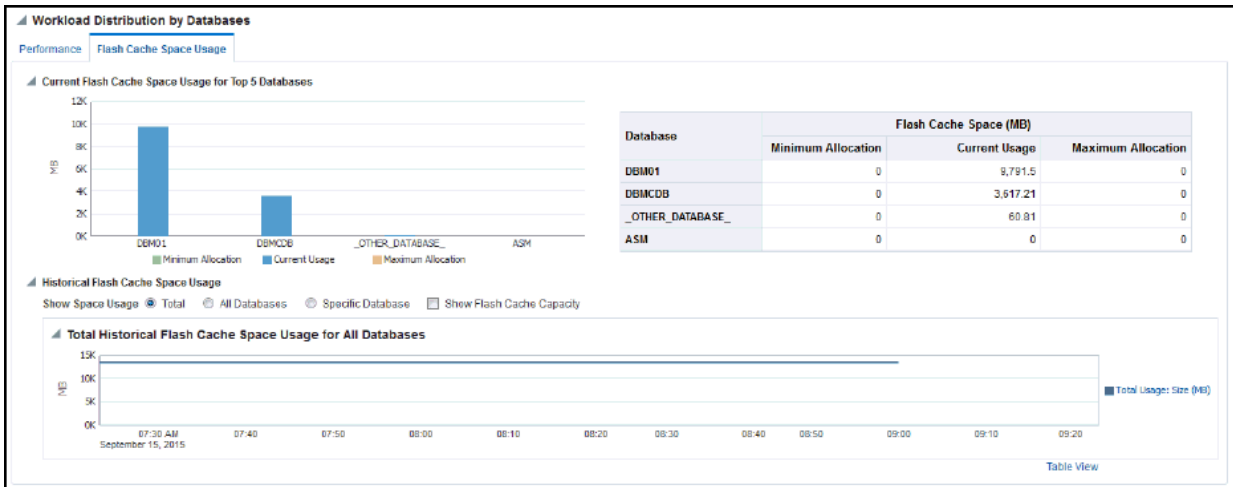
Workload Distribution by Databases

Performance | Flash Cache Space Usage

Current Flash Cache Space Usage for Top 5 Databases

12K
10K
8K
6K
4K
2K
0K
MB

DBM01 DBMCDB _OTHER_DATABASE_ ASM

Minimum Allocation Current Usage Maximum Allocation

<table>
<tr><th rowspan="2">Database</th><th colspan="3">Flash Cache Space (MB)</th></tr>
<tr><th>Minimum Allocation</th><th>Current Usage</th><th>Maximum Allocation</th></tr>
<tr><td>DBM01</td><td>0</td><td>9,791.5</td><td>0</td></tr>
<tr><td>DBMCDB</td><td>0</td><td>3,617.21</td><td>0</td></tr>
<tr><td>_OTHER_DATABASE_</td><td>0</td><td>60.81</td><td>0</td></tr>
<tr><td>ASM</td><td>0</td><td>0</td><td>0</td></tr>
</table>

Historical Flash Cache Space Usage

Show Space Usage Total All Databases Specific Database Show Flash Cache Capacity

Total Historical Flash Cache Space Usage for All Databases

15K
10K
5K
0K
MB

07:30 AM September 15, 2015 07:40 07:50 08:00 08:10 08:20 08:30 08:40 08:50 09:00 09:10 09:20

Total Usage: Size (MB)

Table View